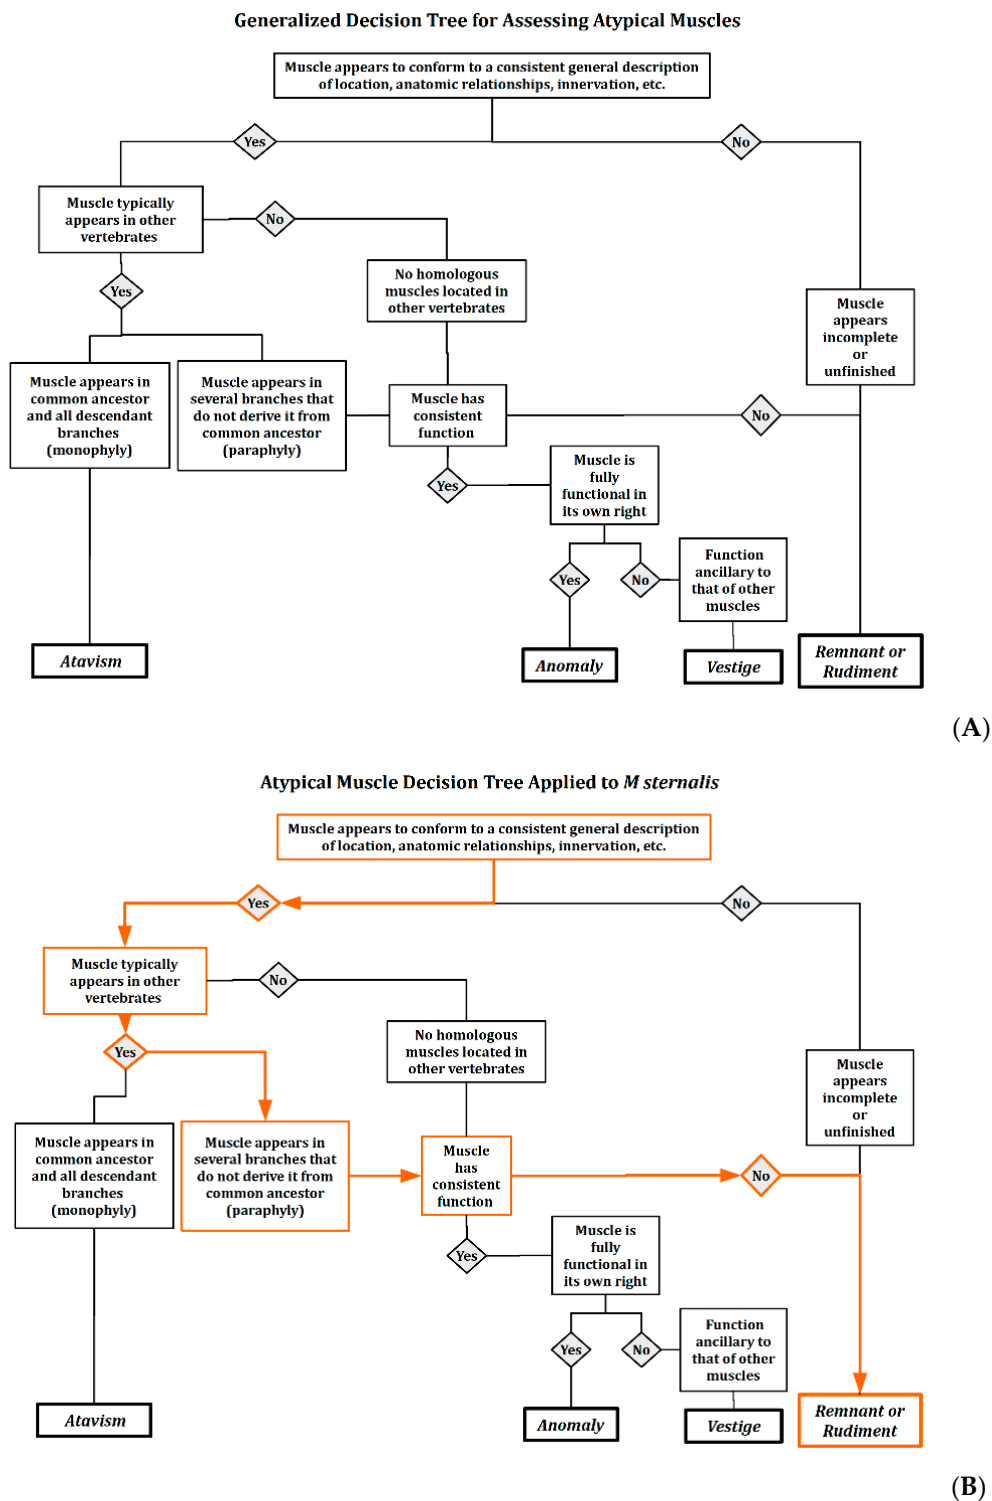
Generalized Decision Tree for Assessing Atypical Muscles

Muscle appears to conform to a consistent general description of location, anatomic relationships, innervation, etc.

Yes

No

Muscle typically appears in other vertebrates

No

No homologous muscles located in other vertebrates

Muscle appears incomplete or unfinished

Yes

Muscle appears in common ancestor and all descendant branches (monophyly)

Muscle appears in several branches that do not derive it from common ancestor (paraphyly)

Muscle has consistent function

No

Yes

Muscle is fully functional in its own right

Yes

No

Function ancillary to that of other muscles

Atavism

Anomaly

Vestige

Remnant or Rudiment

(A)

Atypical Muscle Decision Tree Applied to *M sternalis*

Muscle appears to conform to a consistent general description of location, anatomic relationships, innervation, etc.

Yes

No

Muscle typically appears in other vertebrates

No

No homologous muscles located in other vertebrates

Muscle appears incomplete or unfinished

Yes

Muscle appears in common ancestor and all descendant branches (monophyly)

Muscle appears in several branches that do not derive it from common ancestor (paraphyly)

Muscle has consistent function

No

Yes

Muscle is fully functional in its own right

Yes

No

Function ancillary to that of other muscles

Atavism

Anomaly

Vestige

Remnant or Rudiment

(B)